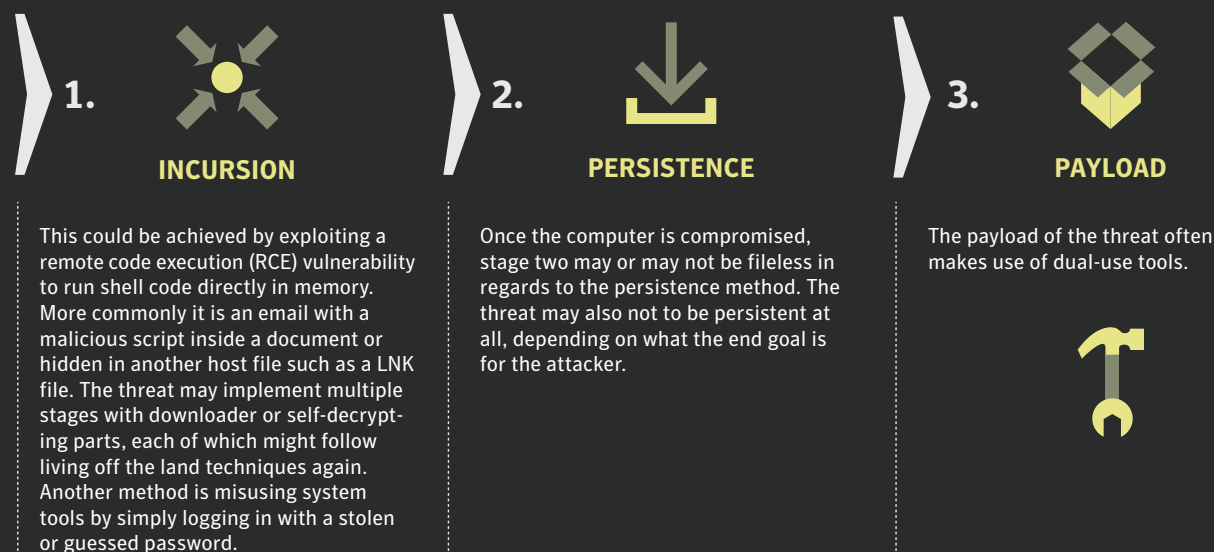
1.

INCURSION

This could be achieved by exploiting a remote code execution (RCE) vulnerability to run shell code directly in memory. More commonly it is an email with a malicious script inside a document or hidden in another host file such as a LNK file. The threat may implement multiple stages with downloader or self-decrypting parts, each of which might follow living off the land techniques again. Another method is misusing system tools by simply logging in with a stolen or guessed password.

2.

PERSISTENCE

Once the computer is compromised, stage two may or may not be fileless in regards to the persistence method. The threat may also not to be persistent at all, depending on what the end goal is for the attacker.

3.

PAYLOAD

The payload of the threat often makes use of dual-use tools.